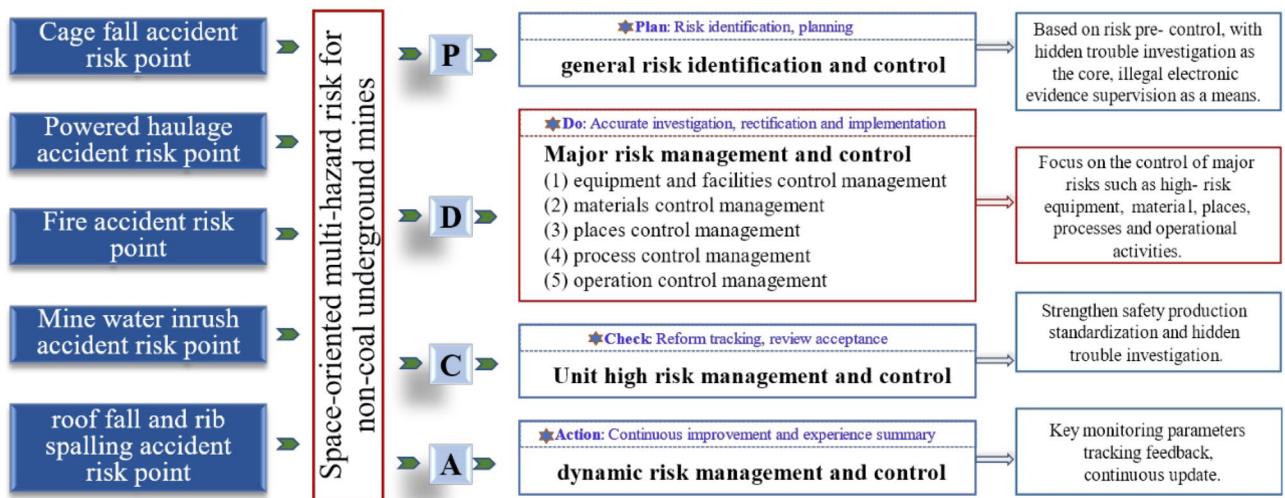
Cage fall accident risk point

Powered haulage accident risk point

Fire accident risk point

Mine water inrush accident risk point

roof fall and rib spalling accident risk point

Space-oriented multi-hazard risk for non-coal underground mines

P

Plan: Risk identification, planning

general risk identification and control

Based on risk pre- control, with hidden trouble investigation as the core, illegal electronic evidence supervision as a means.

D

Do: Accurate investigation, rectification and implementation

Major risk management and control
(1) equipment and facilities control management
(2) materials control management
(3) places control management
(4) process control management
(5) operation control management

Focus on the control of major risks such as high- risk equipment, material, places, processes and operational activities.

C

Check: Reform tracking, review acceptance

Unit high risk management and control

Strengthen safety production standardization and hidden trouble investigation.

A

Action: Continuous improvement and experience summary

dynamic risk management and control

Key monitoring parameters tracking feedback, continuous update.